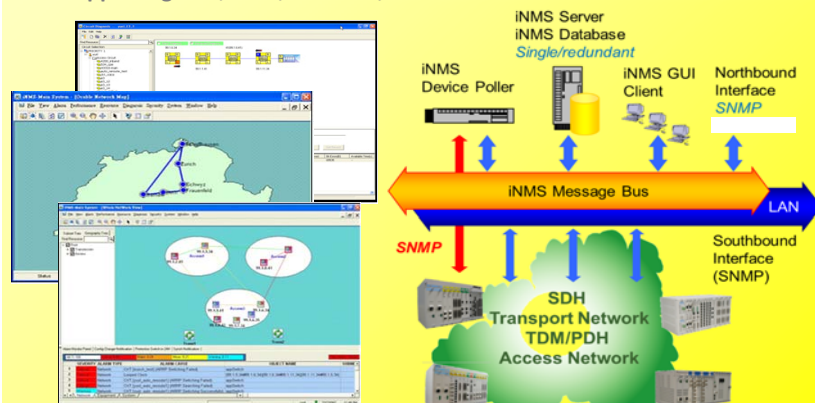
iNMS Server
iNMS Database
Single/redundant

iNMS
Device Poller

iNMS GUI
Client

Northbound
Interface
SNMP

iNMS Main System - [Double Network Map]
File Edit View Admin Performance Resource Security System Window Help

Zurich
Schwyz
Frauenfeld

Status

iNMS Message Bus

LAN

SNMP

Southbound
Interface
(SNMP)

SDH
Transport Network
TDM/PDH
Access Network